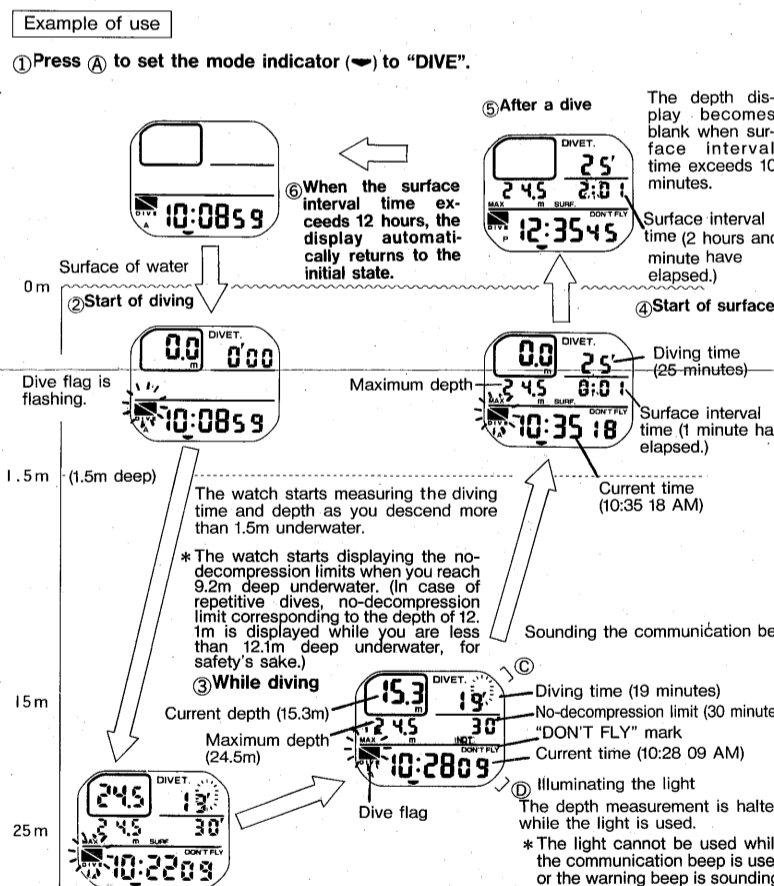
Example of use

①Press Ⓐ to set the mode indicator (▾) to "DIVE".

⑤After a dive

The depth display becomes blank when surface interval time exceeds 10 minutes.

DIVET.
25'
24.5 2:01
MAX m SURF.
DON'T FLY
DIVE P 12:3545

Surface interval time (2 hours and minute have elapsed.)

DIVE A 10:0859

⑥When the surface interval time exceeds 12 hours, the display automatically returns to the initial state.

Surface of water

0 m

②Start of diving

④Start of surface

0.0 m DIVET. 0'00

Dive flag is flashing.

DIVE 10:0859

0.0 m DIVET.
25'
Diving time (25 minutes)
Maximum depth
24.5 0:01
MAX m SURF.
DON'T FLY
DIVE 10:35 18
Surface interval time (1 minute ha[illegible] elapsed.)

1.5 m (1.5m deep)

Current time (10:35 18 AM)

The watch starts measuring the diving time and depth as you descend more than 1.5m underwater.

∗The watch starts displaying the no-decompression limits when you reach 9.2m deep underwater. (In case of repetitive dives, no-decompression limit corresponding to the depth of 12.1m is displayed while you are less than 12.1m deep underwater, for safety's sake.)

Sounding the communication be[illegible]

③While diving

15 m

Ⓒ

15.3 m DIVET. 19'
Current depth (15.3m)
Diving time (19 minutes)
No-decompression limit (30 minute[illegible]
Maximum depth (24.5m)
24.5 30'
MAX m NDT
"DON'T FLY" mark
DON'T FLY
Current time (10:28 09 AM)
DIVE 10:2809

Ⓓ Illuminating the light
The depth measurement is halte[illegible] while the light is used.
∗The light cannot be used whil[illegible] the communication beep is use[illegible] or the warning beep is sounding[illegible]

Dive flag

25 m

24.5 m DIVET. 13'
24.5 30'
MAX m SURF
DON'T FLY
10:2209